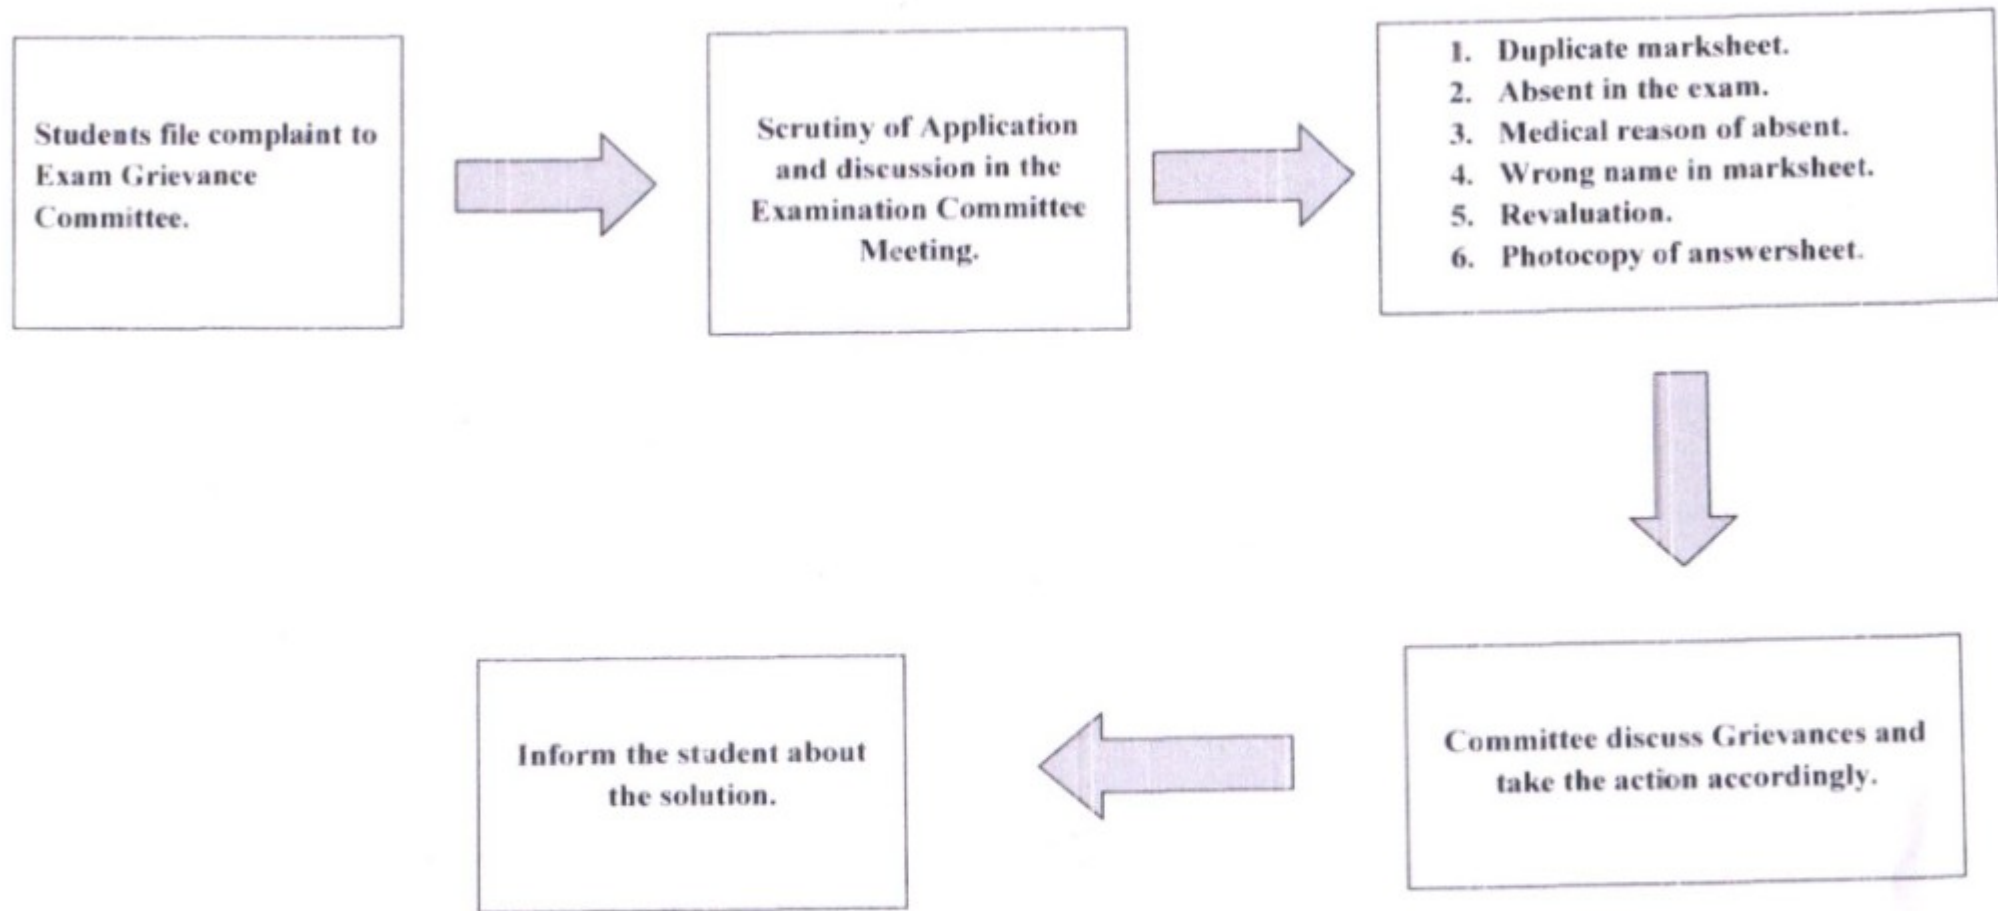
Students file complaint to Exam Grievance Committee.

Scrutiny of Application and discussion in the Examination Committee Meeting.

1. Duplicate marksheet.
2. Absent in the exam.
3. Medical reason of absent.
4. Wrong name in marksheet.
5. Revaluation.
6. Photocopy of answersheet.

Committee discuss Grievances and take the action accordingly.

Inform the student about the solution.